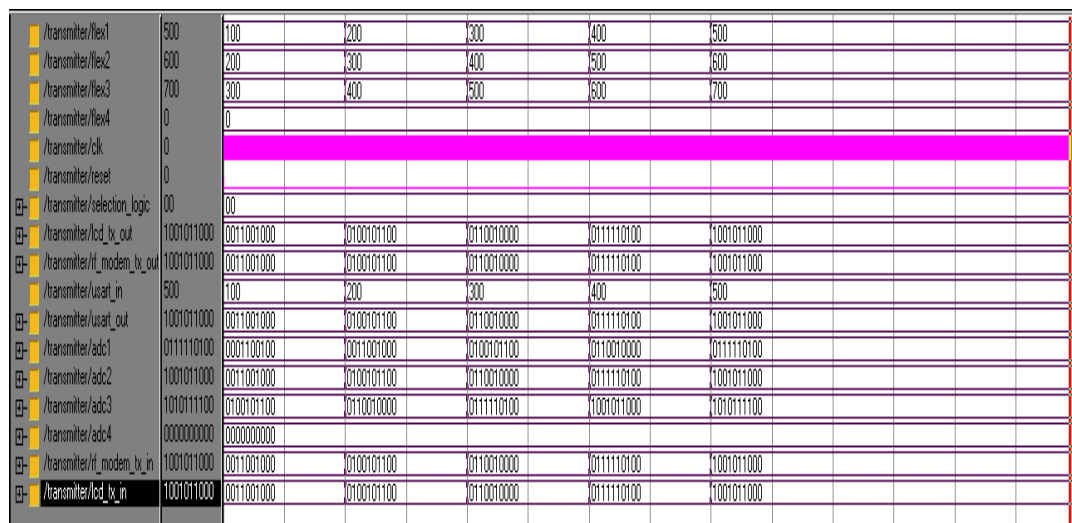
| Signal | Value | | | | | |
|---|---|---|---|---|---|---|
| /transmitter/flex1 | 500 | 100 | 200 | 300 | 400 | 500 |
| /transmitter/flex2 | 600 | 200 | 300 | 400 | 500 | 600 |
| /transmitter/flex3 | 700 | 300 | 400 | 500 | 600 | 700 |
| /transmitter/flex4 | 0 | 0 | | | | |
| /transmitter/clk | 0 | | | | | |
| /transmitter/reset | 0 | | | | | |
| /transmitter/selection_logic | 00 | 00 | | | | |
| /transmitter/lcd_tx_out | 1001011000 | 0011001000 | 0100101100 | 0110010000 | 0111110100 | 1001011000 |
| /transmitter/rf_modem_tx_out | 1001011000 | 0011001000 | 0100101100 | 0110010000 | 0111110100 | 1001011000 |
| /transmitter/usart_in | 500 | 100 | 200 | 300 | 400 | 500 |
| /transmitter/usart_out | 1001011000 | 0011001000 | 0100101100 | 0110010000 | 0111110100 | 1001011000 |
| /transmitter/adc1 | 0111110100 | 0001100100 | 0011001000 | 0100101100 | 0110010000 | 0111110100 |
| /transmitter/adc2 | 1001011000 | 0011001000 | 0100101100 | 0110010000 | 0111110100 | 1001011000 |
| /transmitter/adc3 | 1010111100 | 0100101100 | 0110010000 | 0111110100 | 1001011000 | 1010111100 |
| /transmitter/adc4 | 0000000000 | 0000000000 | | | | |
| /transmitter/rf_modem_tx_in | 1001011000 | 0011001000 | 0100101100 | 0110010000 | 0111110100 | 1001011000 |
| /transmitter/lcd_tx_in | 1001011000 | 0011001000 | 0100101100 | 0110010000 | 0111110100 | 1001011000 |